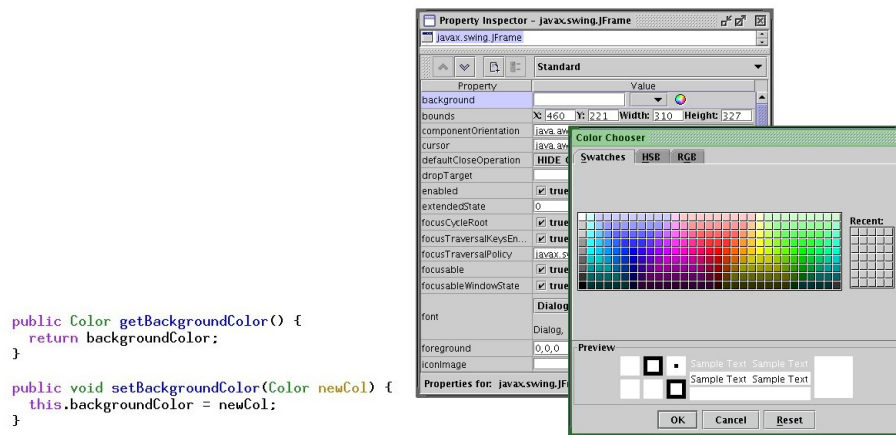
public Color getBackgroundColor() {
  return backgroundColor;
}

public void setBackgroundColor(Color newCol) {
  this.backgroundColor = newCol;
}

Property Inspector - javax.swing.JFrame

javax.swing.JFrame

Standard

| Property | Value |
|---|---|
| background | |
| bounds | X: 460 Y: 221 Width: 310 Height: 327 |
| componentOrientation | java.aw |
| cursor | java.aw |
| defaultCloseOperation | HIDE |
| dropTarget | |
| enabled | true |
| extendedState | 0 |
| focusCycleRoot | true |
| focusTraversalKeysEn... | true |
| focusTraversalPolicy | javax.s |
| focusable | true |
| focusableWindowState | true |
| font | Dialog Dialog, |
| foreground | 0,0,0 |
| iconImage | |

Properties for: javax.swing.JF

Color Chooser

Swatches HSB RGB

Recent:

Preview

Sample Text Sample Text
Sample Text Sample Text

OK Cancel Reset